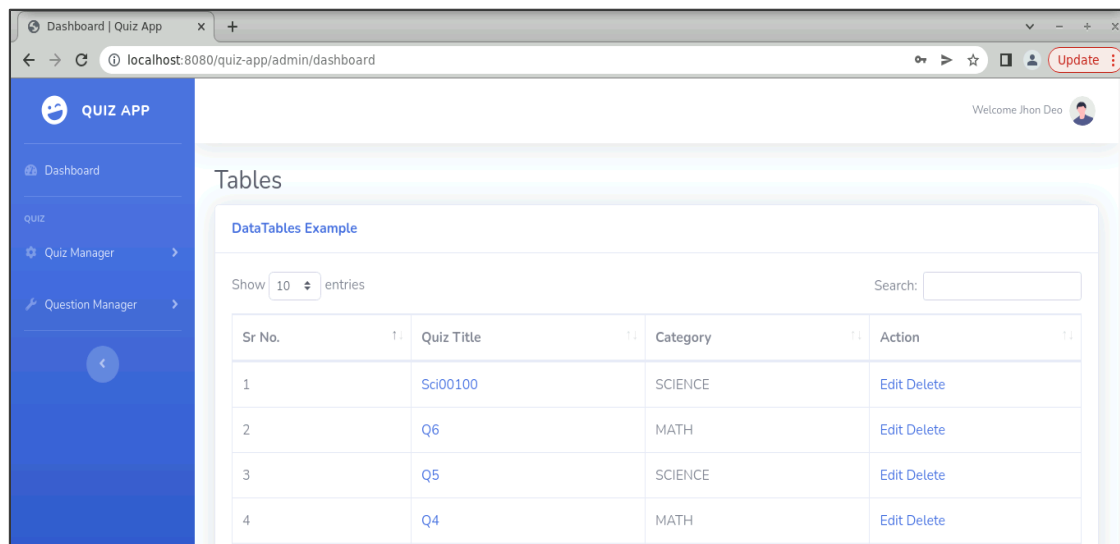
Dashboard | Quiz App

localhost:8080/quiz-app/admin/dashboard

Update

QUIZ APP

Welcome Jhon Deo

Dashboard

QUIZ

Quiz Manager

Question Manager

Tables

DataTables Example

Show 10 entries

Search:

| Sr No. | Quiz Title | Category | Action |
|---|---|---|---|
| 1 | Sci00100 | SCIENCE | Edit Delete |
| 2 | Q6 | MATH | Edit Delete |
| 3 | Q5 | SCIENCE | Edit Delete |
| 4 | Q4 | MATH | Edit Delete |